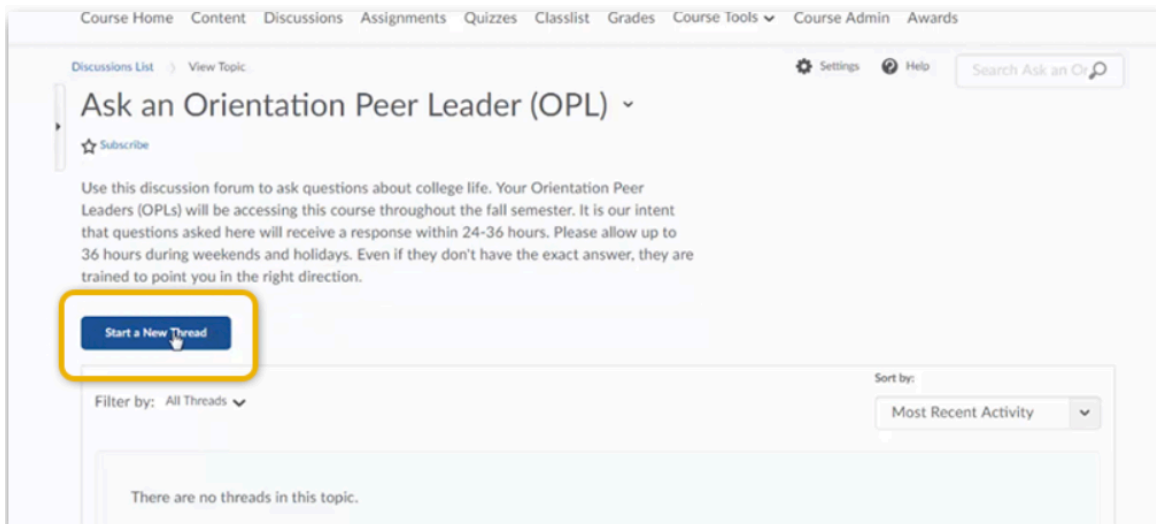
Course Home Content Discussions Assignments Quizzes Classlist Grades Course Tools Course Admin Awards

Discussions List View Topic

Settings Help Search Ask an Or

Ask an Orientation Peer Leader (OPL)

Subscribe

Use this discussion forum to ask questions about college life. Your Orientation Peer Leaders (OPLs) will be accessing this course throughout the fall semester. It is our intent that questions asked here will receive a response within 24-36 hours. Please allow up to 36 hours during weekends and holidays. Even if they don't have the exact answer, they are trained to point you in the right direction.

Start a New Thread

Filter by: All Threads

Sort by:

Most Recent Activity

There are no threads in this topic.